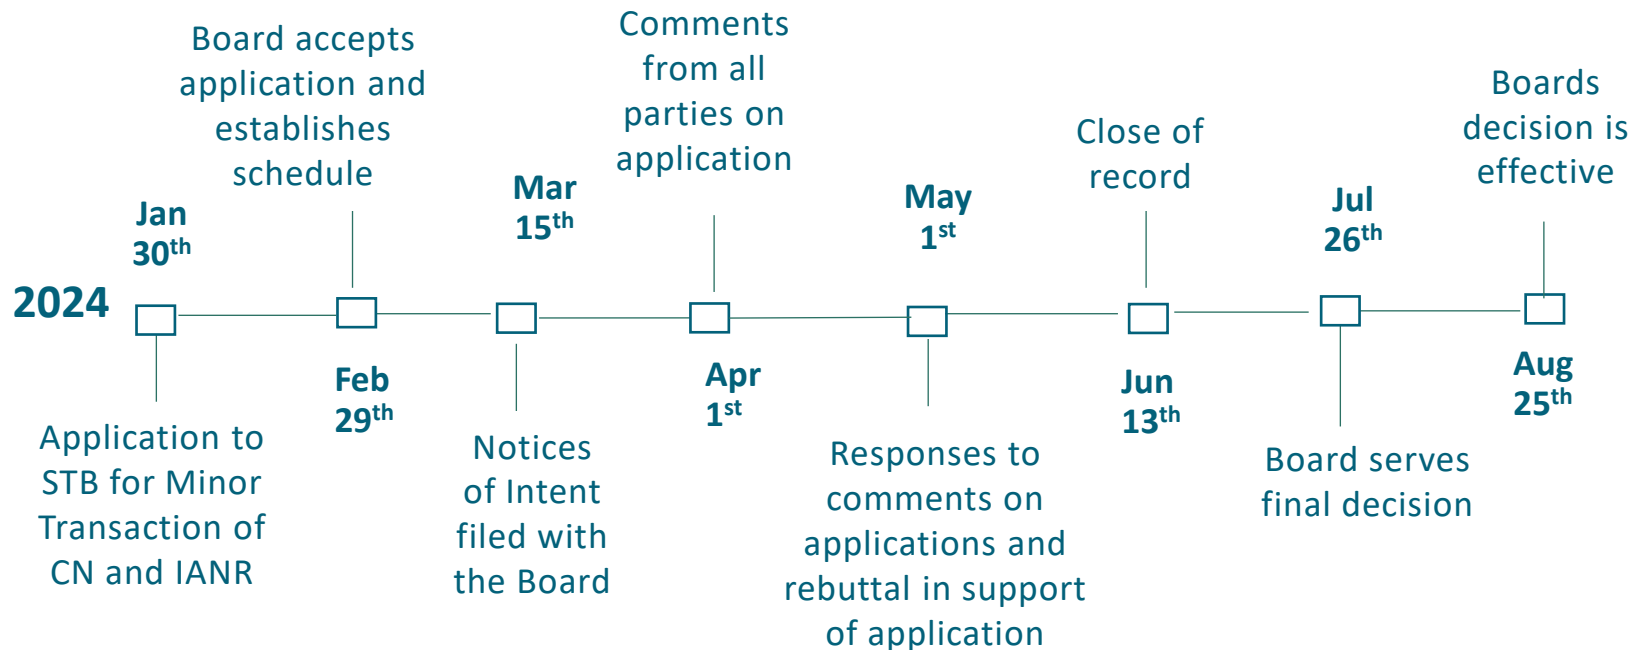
2024

Jan 30$^{th}$

Application to STB for Minor Transaction of CN and IANR

Board accepts application and establishes schedule

Feb 29$^{th}$

Mar 15$^{th}$

Notices of Intent filed with the Board

Comments from all parties on application

Apr 1$^{st}$

May 1$^{st}$

Responses to comments on applications and rebuttal in support of application

Close of record

Jun 13$^{th}$

Jul 26$^{th}$

Board serves final decision

Boards decision is effective

Aug 25$^{th}$